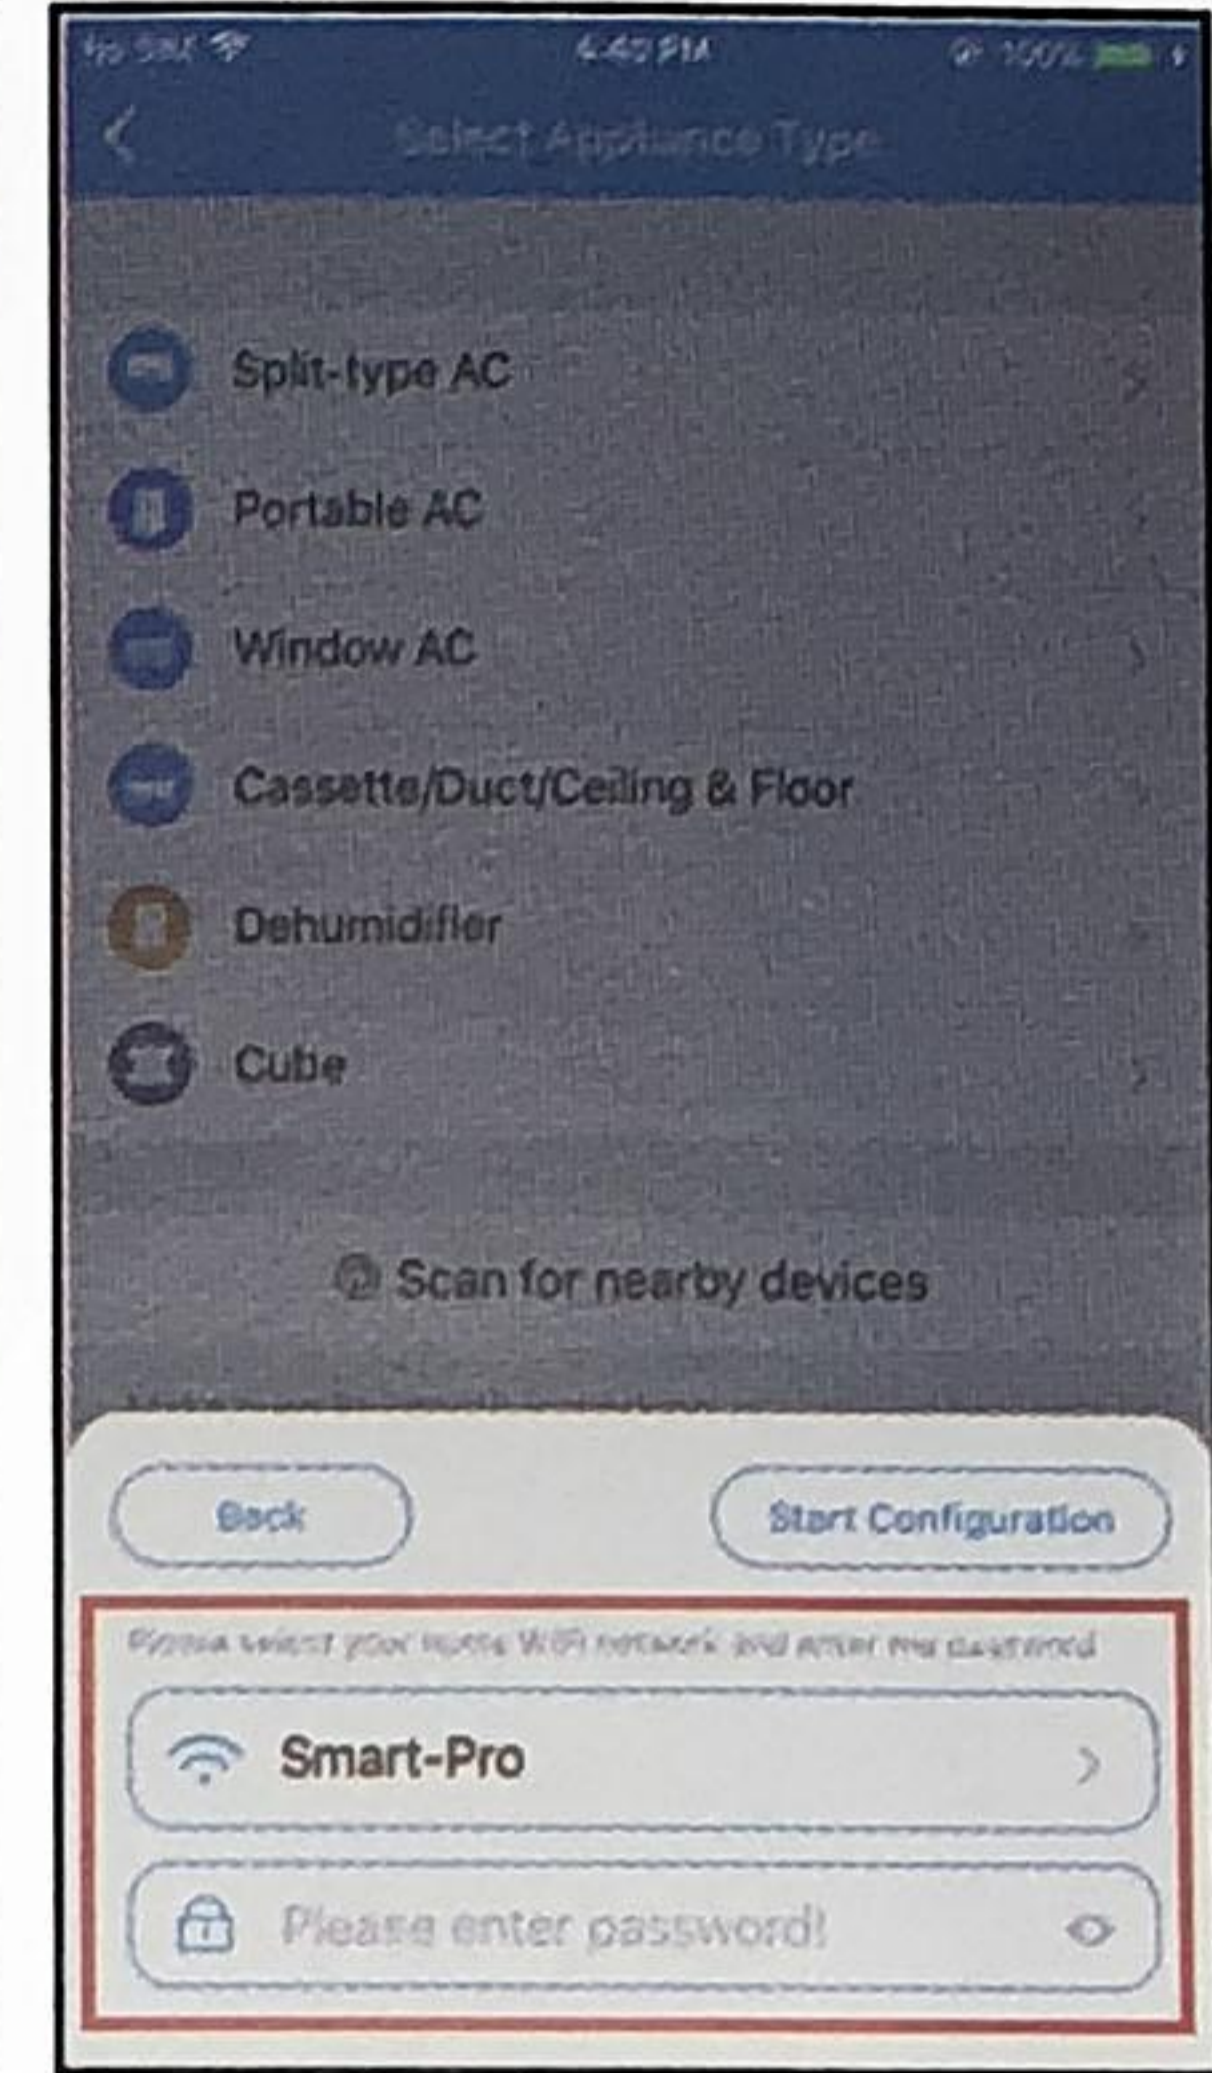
No SIM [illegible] 4:40 PM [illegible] 100%

Select Appliance Type

Split-type AC

Portable AC

Window AC

Cassette/Duct/Ceiling & Floor

Dehumidifier

Cube

Scan for nearby devices

Back

Start Configuration

Please select your home WiFi network and enter the password

Smart-Pro

Please enter password!